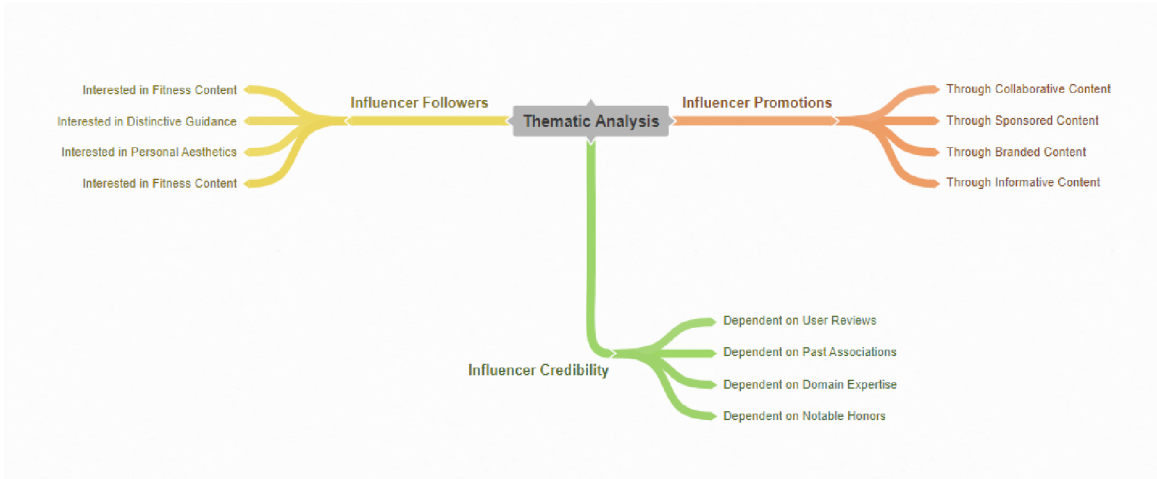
Thematic Analysis

Influencer Followers

Interested in Fitness Content

Interested in Distinctive Guidance

Interested in Personal Aesthetics

Interested in Fitness Content

Influencer Promotions

Through Collaborative Content

Through Sponsored Content

Through Branded Content

Through Informative Content

Influencer Credibility

Dependent on User Reviews

Dependent on Past Associations

Dependent on Domain Expertise

Dependent on Notable Honors